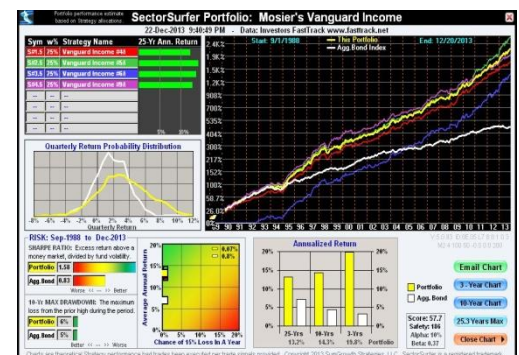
Portfolio performance estimate based on Strategy allocations.

SectorSurfer Portfolio: Mosier's Vanguard Income

22-Dec-2013 9:40:49 PM - Data: Investors FastTrack www.fasttrack.net

| Sym | w/s | Strategy Name | 25-Yr Ann. Return |
|---|---|---|---|
| $95.5 | 25% | Vanguard Income #48 | |
| $93.5 | 25% | Vanguard Income #51 | |
| $93.5 | 25% | Vanguard Income #54 | |
| $94.5 | 25% | Vanguard Income #49 | |

Start: 9/1/1988

This Portfolio

Agg.Bond Index

End: 12/20/2013

2.4K%
2K%
1.5K%
1.2K%
900%
700%
554%
404%
308%
217%
152%
100%
58%
26.03
0%

89 90 91 92 93 94 95 96 97 98 99 00 01 02 03 04 05 06 07 08 09 10 11 12 13

Quarterly Return Probability Distribution

-8% -6% -4% -2% 0% 2% 4% 6% 8% 10% 12%

Quarterly Return

RISK: Sep-1988 to Dec-2013

SHARPE RATIO: Excess return above a money market, divided by fund volatility.

| Portfolio | 1.58 |
|---|---|
| Agg.Bond | 0.83 |

Worse ← → Better

10-Yr MAX DRAWDOWN: The maximum loss from the prior high during the period.

| Portfolio | 6% |
|---|---|
| Agg.Bond | 5% |

Worse ← → Better

20%
15%
10%
5%
0%

Average Annual Return

0.07%
0.0%

0% 5% 10% 15% 20%

Chance of 15% Loss In A Year

Annualized Return

20%
15%
10%
5%
0%

25-Yrs 13.2%
10-Yrs 14.1%
3-Yrs 19.8%

Portfolio

Agg. Bond

Score: 57.7
Safety: 186
Alpha: 10%
Beta: 0.37

Email Chart

3 - Year Chart

10-Year Chart

25.3 Years Max

Close Chart

Charts are theoretical Strategy performance had trades been executed per trade signals provided. Copyright 2013 SureGrowth Strategies, LLC. SectorSurfer is a registered trademark.